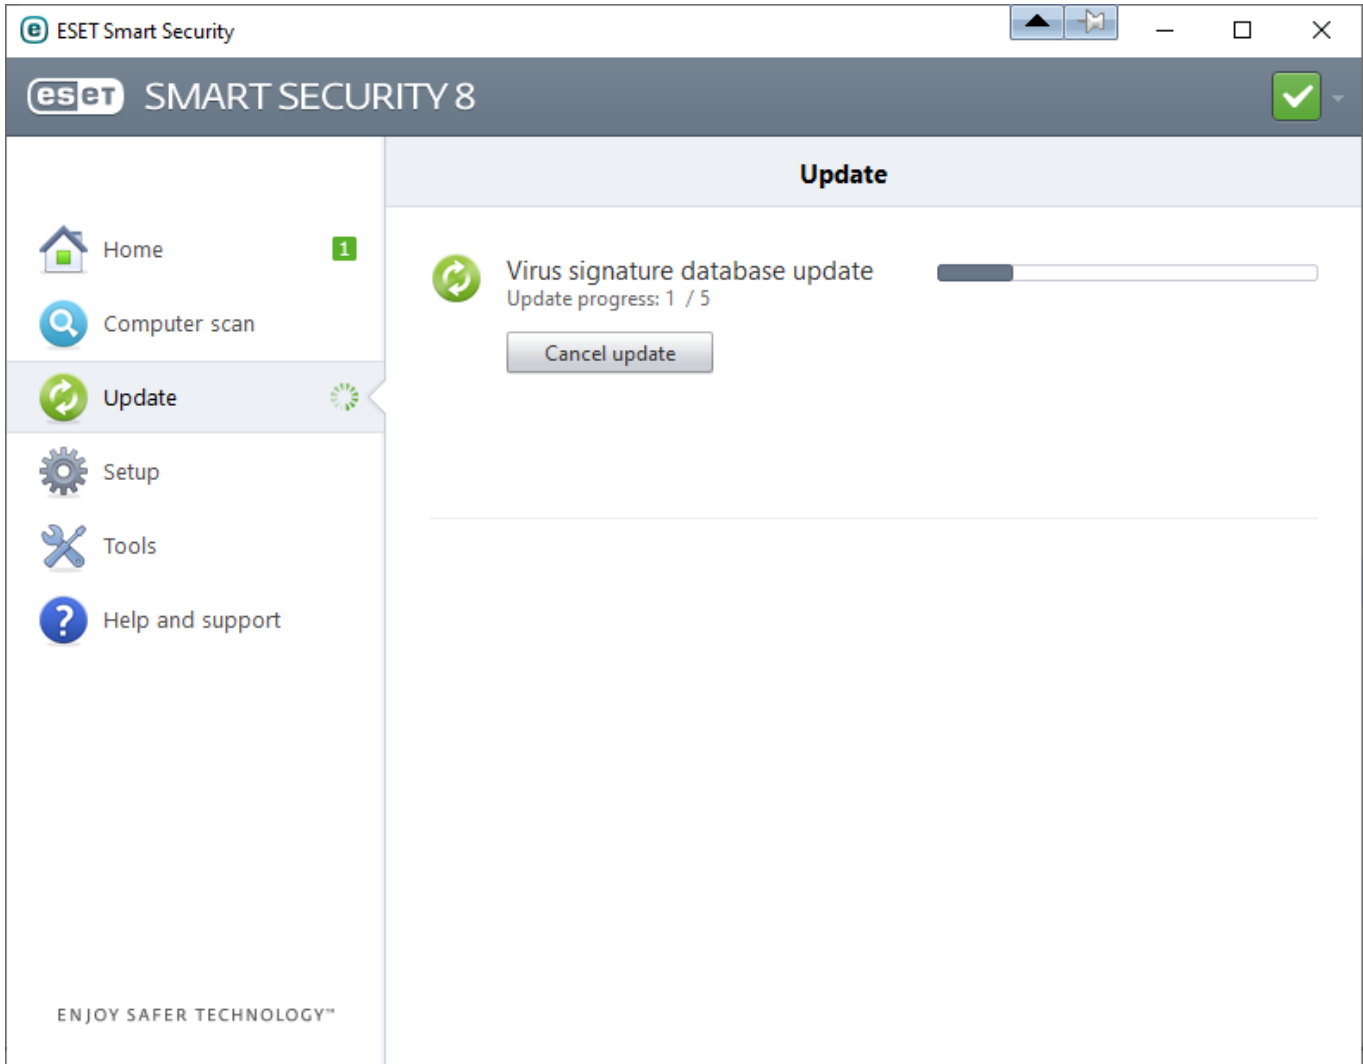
ESET Smart Security

eset SMART SECURITY 8

Home 1

Computer scan

Update

Setup

Tools

Help and support

ENJOY SAFER TECHNOLOGY™

Update

Virus signature database update
Update progress: 1 / 5

Cancel update